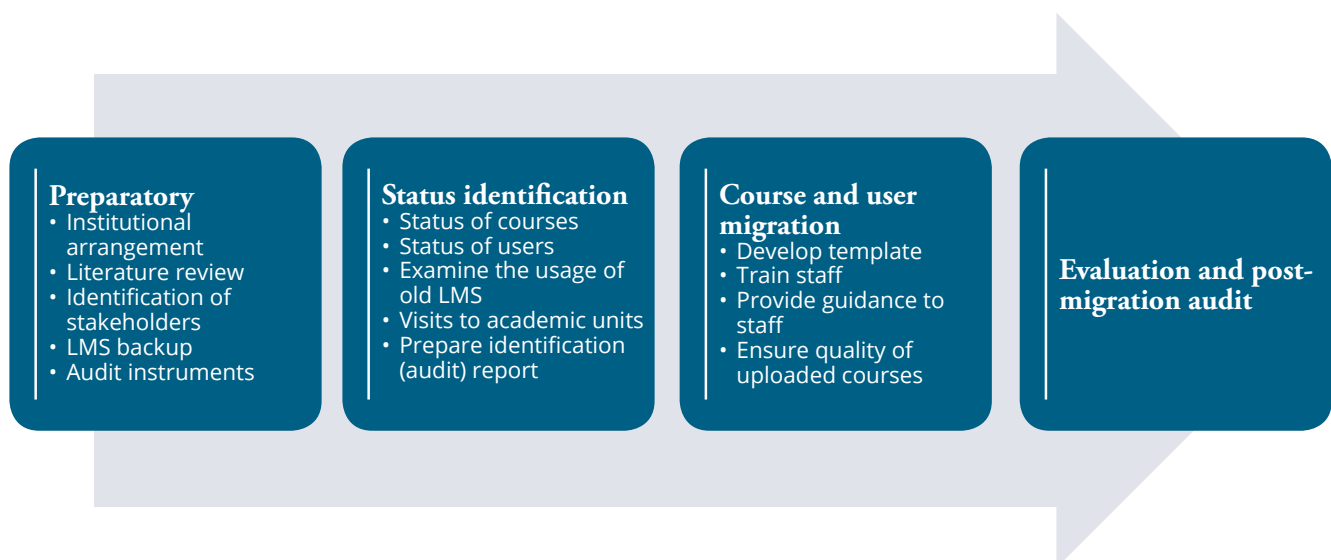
Preparatory
• Institutional arrangement
• Literature review
• Identification of stakeholders
• LMS backup
• Audit instruments

Status identification
• Status of courses
• Status of users
• Examine the usage of old LMS
• Visits to academic units
• Prepare identification (audit) report

Course and user migration
• Develop template
• Train staff
• Provide guidance to staff
• Ensure quality of uploaded courses

Evaluation and post-migration audit